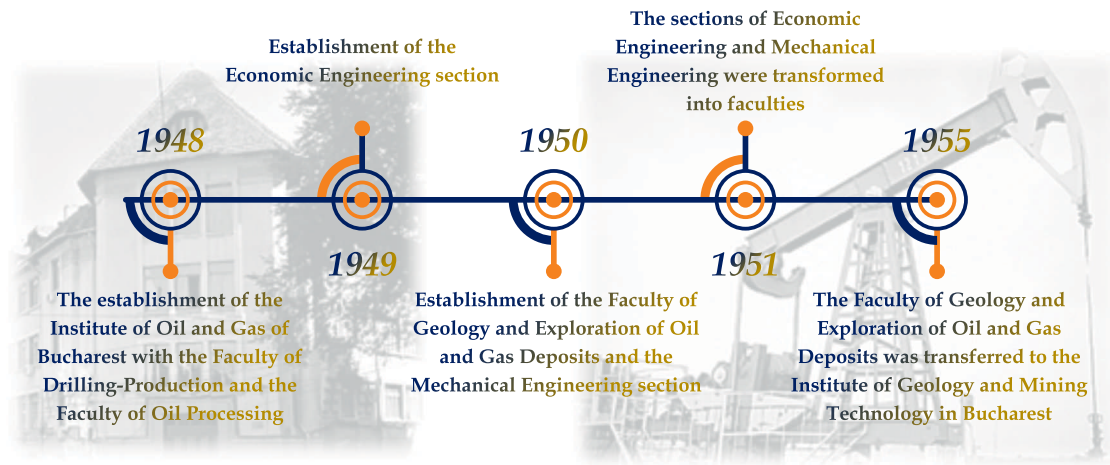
Establishment of the Economic Engineering section

The sections of Economic Engineering and Mechanical Engineering were transformed into faculties

1948

1950

1955

1949

1951

The establishment of the Institute of Oil and Gas of Bucharest with the Faculty of Drilling-Production and the Faculty of Oil Processing

Establishment of the Faculty of Geology and Exploration of Oil and Gas Deposits and the Mechanical Engineering section

The Faculty of Geology and Exploration of Oil and Gas Deposits was transferred to the Institute of Geology and Mining Technology in Bucharest